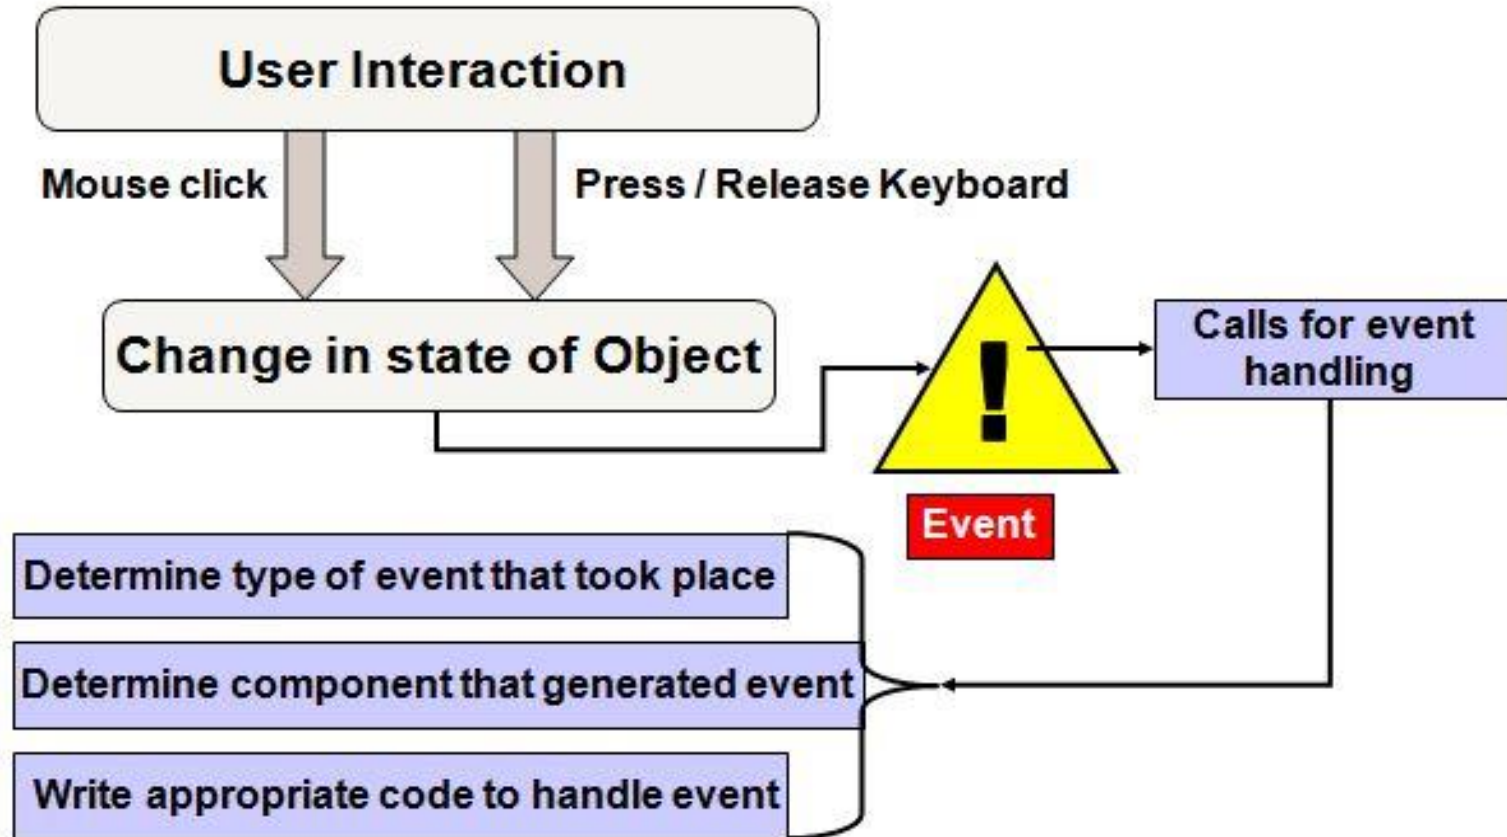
User Interaction

Mouse click

Press / Release Keyboard

Change in state of Object

!

Event

Calls for event handling

Determine type of event that took place

Determine component that generated event

Write appropriate code to handle event